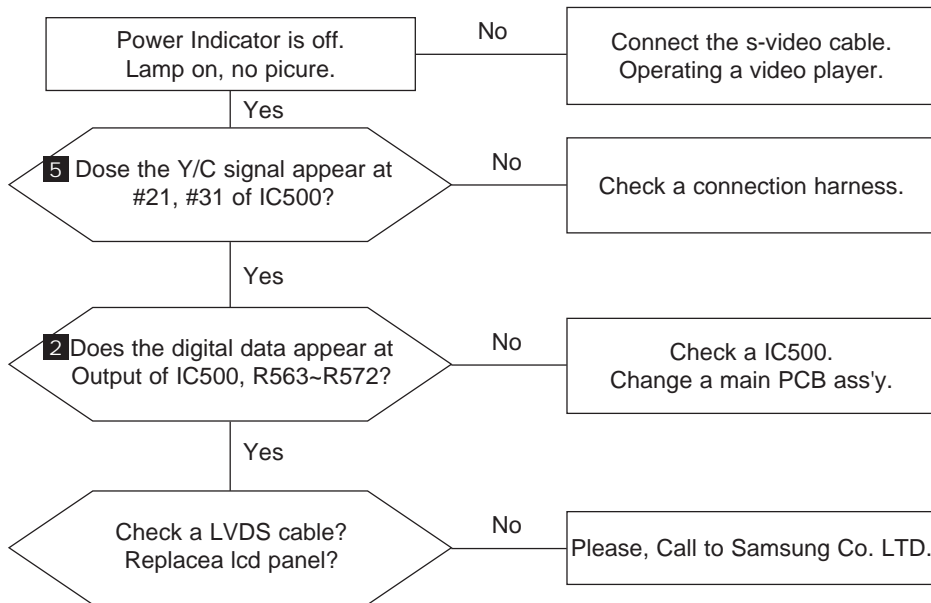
Power Indicator is off.
Lamp on, no picure.

No

Connect the s-video cable.
Operating a video player.

Yes

5 Dose the Y/C signal appear at #21, #31 of IC500?

No

Check a connection harness.

Yes

2 Does the digital data appear at Output of IC500, R563~R572?

No

Check a IC500.
Change a main PCB ass'y.

Yes

Check a LVDS cable?
Replacea lcd panel?

No

Please, Call to Samsung Co. LTD.